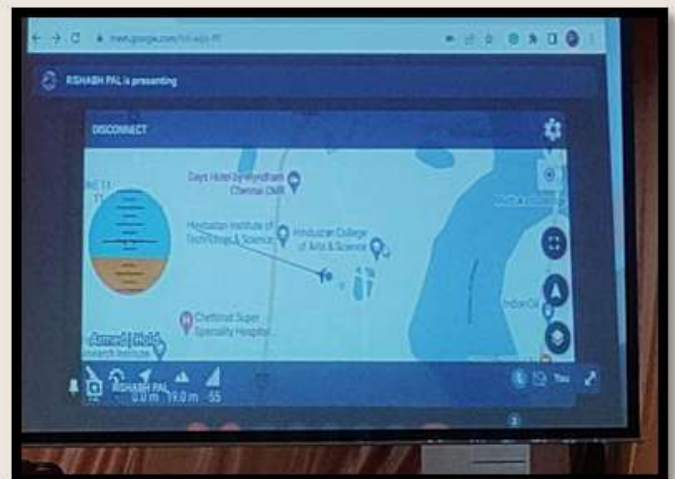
meet.google.com/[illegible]

RISHABH PAL is presenting

DISCONNECT

Days Hotel by Wyndham Chennai OMR

Hindustan Institute of Technology & Science

Hindustan College of Arts & Science

Chettinad Super Speciality Hospital

Ameed Hold
esearch Institute

Indian Oil

RISHABH PAL

0.0 m 19.0 m 55

You